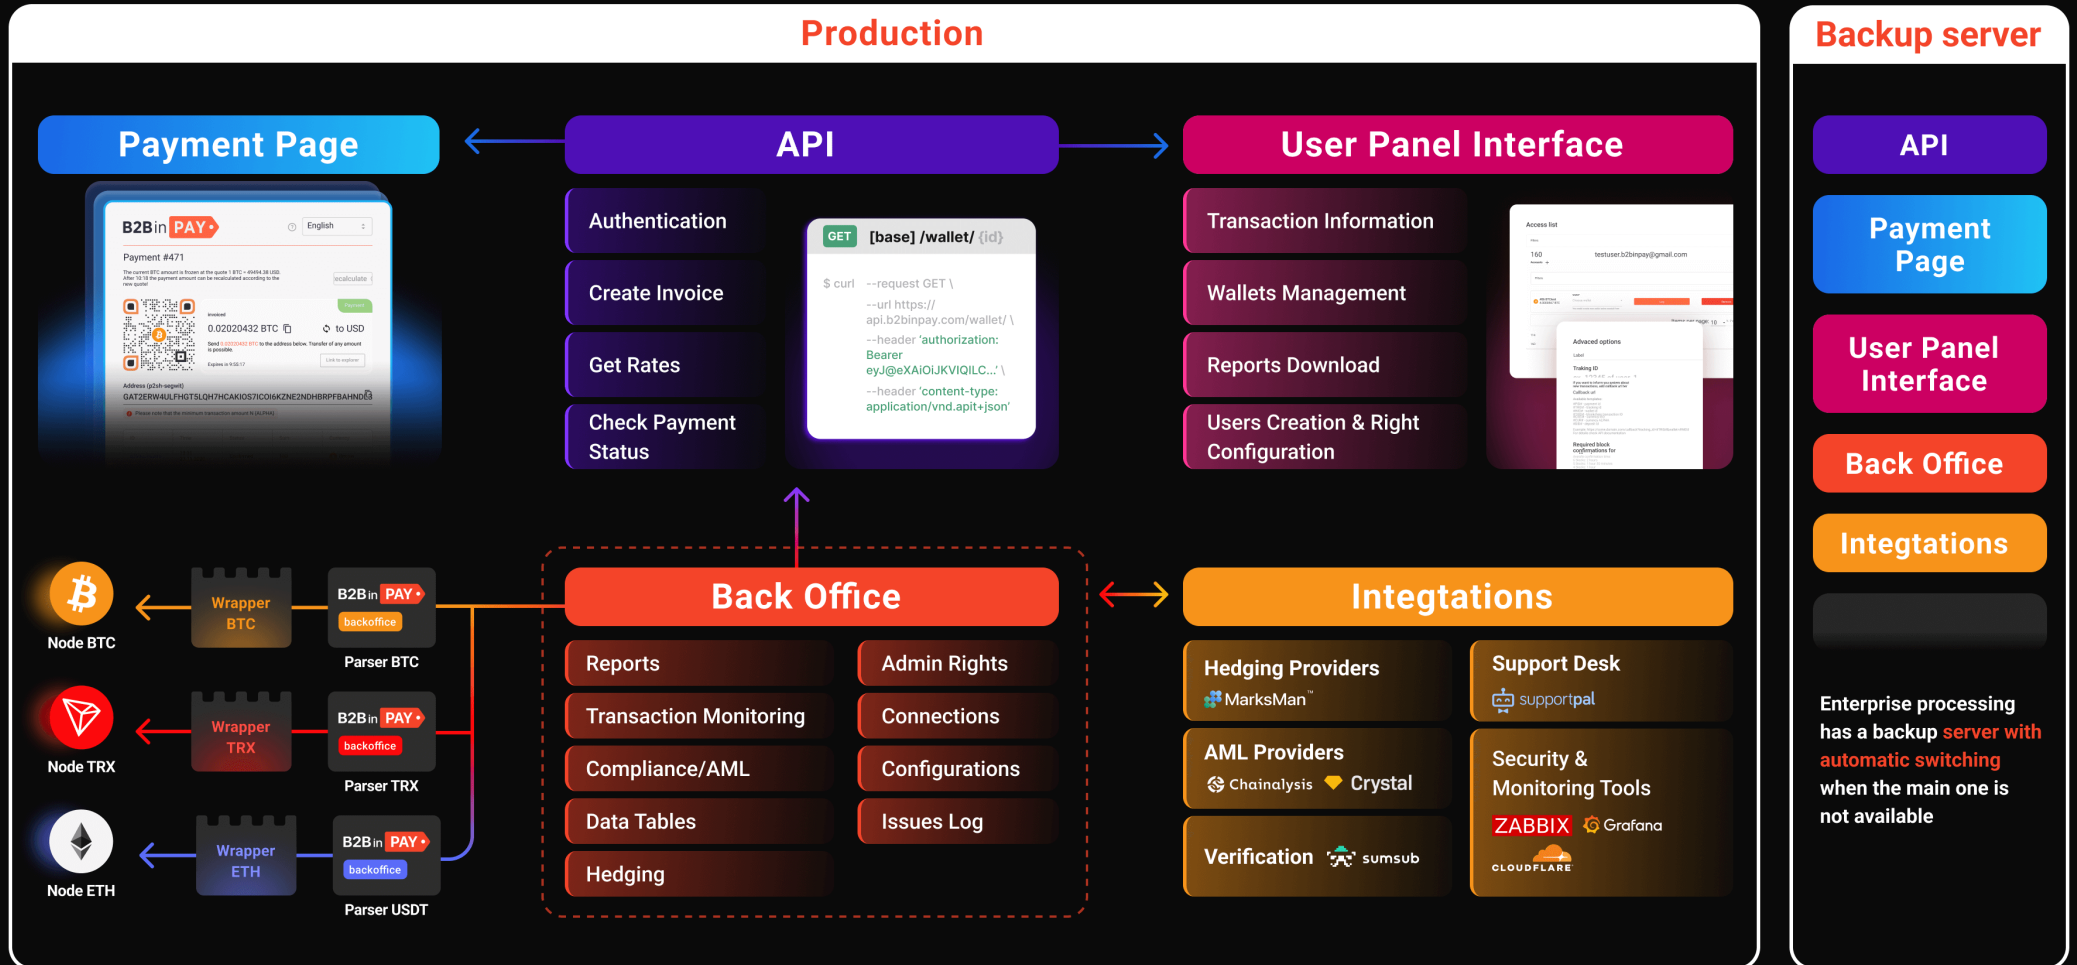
Production

Backup server

Payment Page

B2Bin PAY

English

Payment #471

0.02020432 BTC

to USD

API

Authentication

Create Invoice

Get Rates

Check Payment Status

GET [base] /wallet/ {id}

$ curl --request GET \
--url https://api.b2binpay.com/wallet/ \
--header 'authorization: Bearer eyJ@eXAiOiJKVIQILC...' \
--header 'content-type: application/vnd.apit+json'

User Panel Interface

Transaction Information

Wallets Management

Reports Download

Users Creation & Right Configuration

Access list

Advanced options

API

Payment Page

User Panel Interface

Back Office

Integtations

Node BTC

Wrapper BTC

B2Bin PAY backoffice

Parser BTC

Node TRX

Wrapper TRX

B2Bin PAY backoffice

Parser TRX

Node ETH

Wrapper ETH

B2Bin PAY backoffice

Parser USDT

Back Office

Reports

Admin Rights

Transaction Monitoring

Connections

Compliance/AML

Configurations

Data Tables

Issues Log

Hedging

Integtations

Hedging Providers

MarksMan™

Support Desk

supportpal

AML Providers

Chainalysis

Crystal

Security & Monitoring Tools

ZABBIX

Grafana

CLOUDFLARE

Verification

sumsub

Enterprise processing has a backup server with automatic switching when the main one is not available